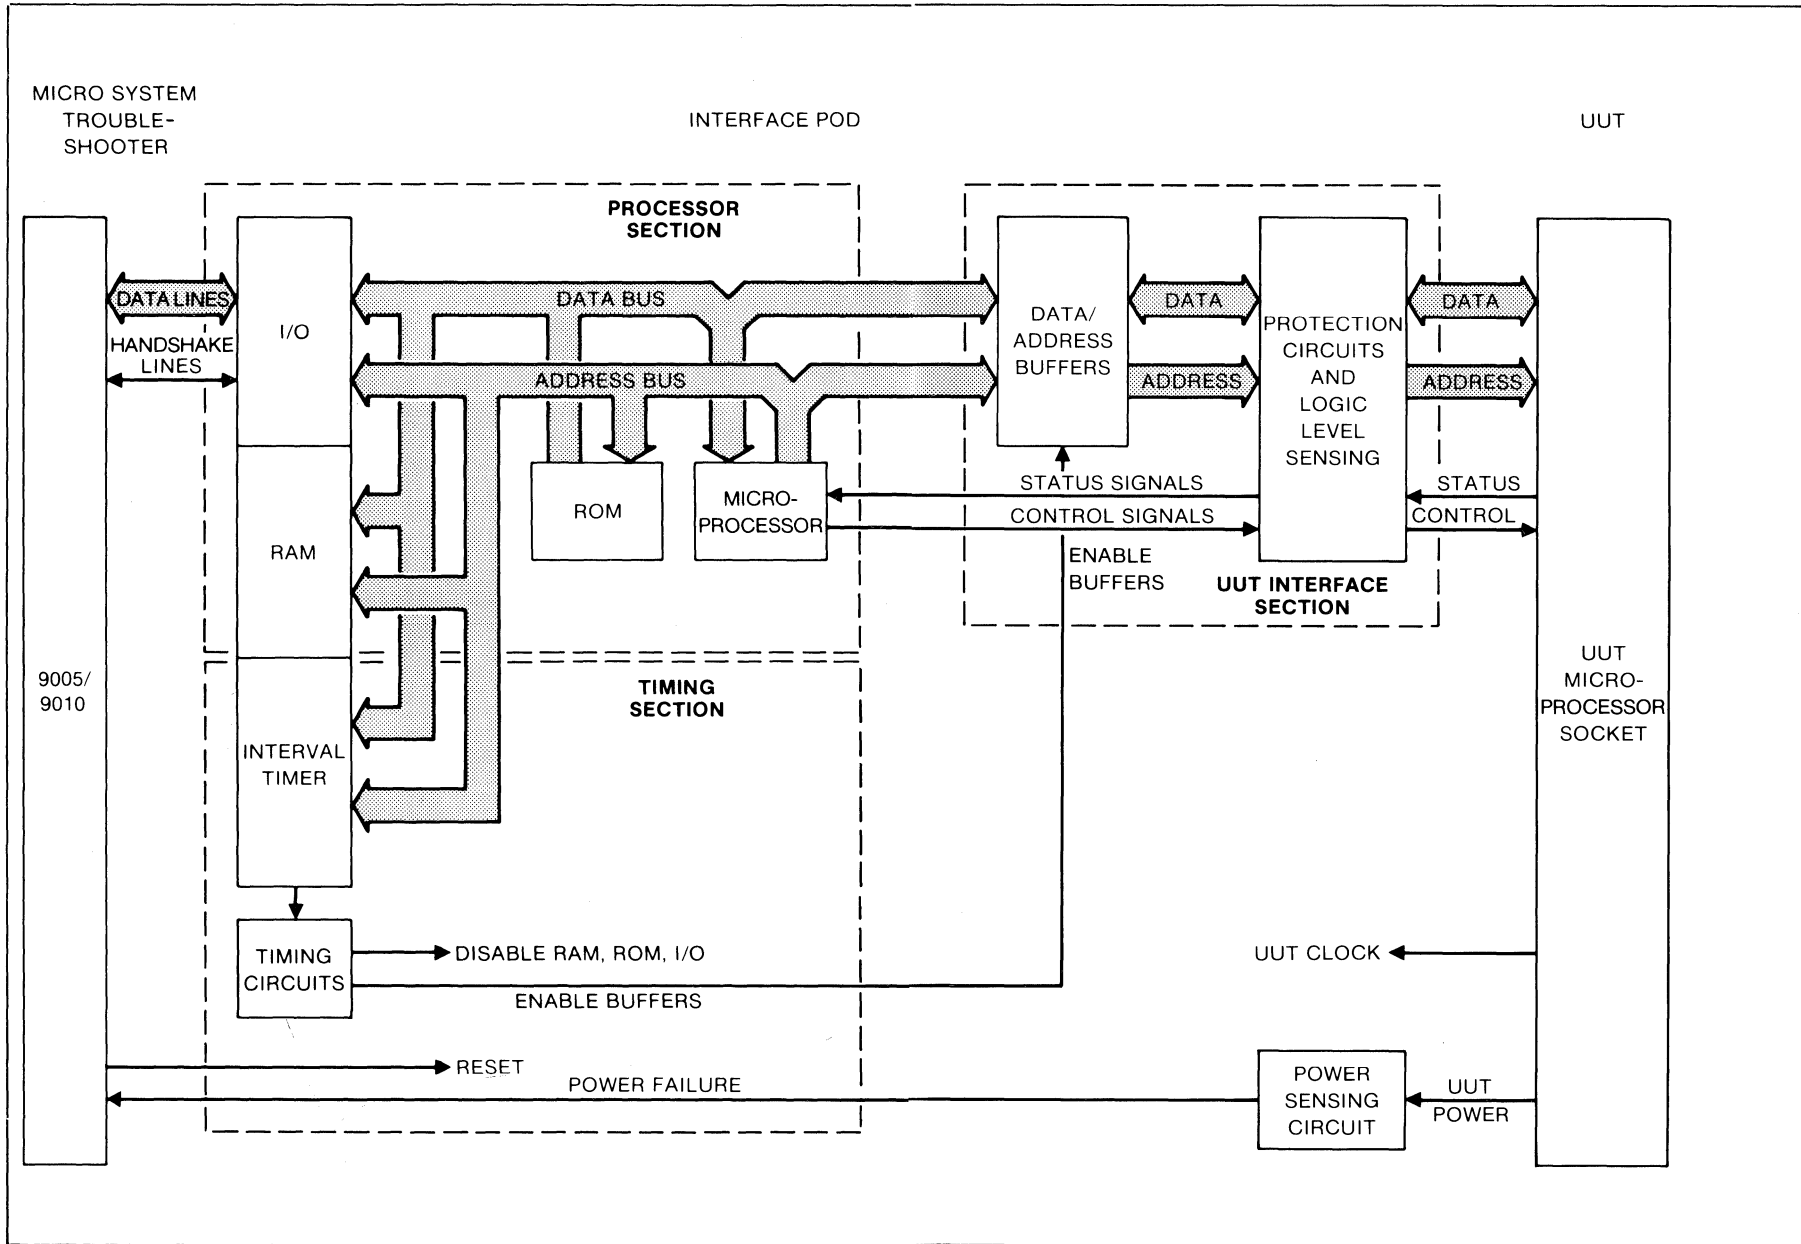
MICRO SYSTEM TROUBLE-SHOOTER

INTERFACE POD

UUT

PROCESSOR SECTION

DATA LINES

HANDSHAKE LINES

I/O

DATA BUS

ADDRESS BUS

DATA/ ADDRESS BUFFERS

DATA

ADDRESS

PROTECTION CIRCUITS AND LOGIC LEVEL SENSING

DATA

ADDRESS

RAM

ROM

MICRO-PROCESSOR

STATUS SIGNALS

CONTROL SIGNALS

STATUS

CONTROL

ENABLE BUFFERS

UUT INTERFACE SECTION

9005/ 9010

TIMING SECTION

INTERVAL TIMER

UUT MICRO-PROCESSOR SOCKET

TIMING CIRCUITS

DISABLE RAM, ROM, I/O

ENABLE BUFFERS

UUT CLOCK

RESET

POWER FAILURE

POWER SENSING CIRCUIT

UUT POWER